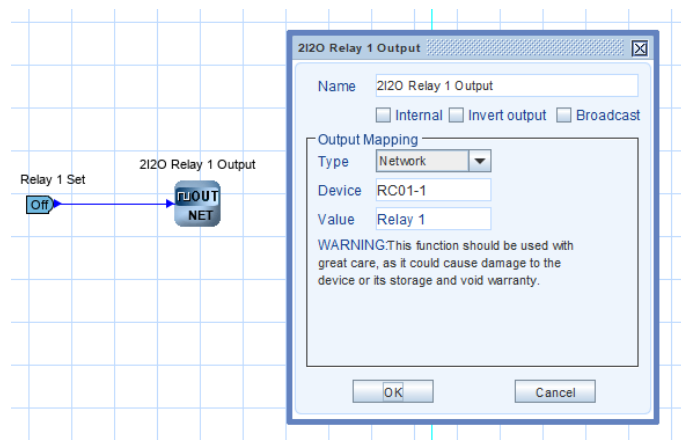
Relay 1 Set

Off

2I2O Relay 1 Output

OUT
NET

2I2O Relay 1 Output

Name 2I2O Relay 1 Output

Internal Invert output Broadcast

Output Mapping

Type Network

Device RC01-1

Value Relay 1

WARNING:This function should be used with great care, as it could cause damage to the device or its storage and void warranty.

OK

Cancel